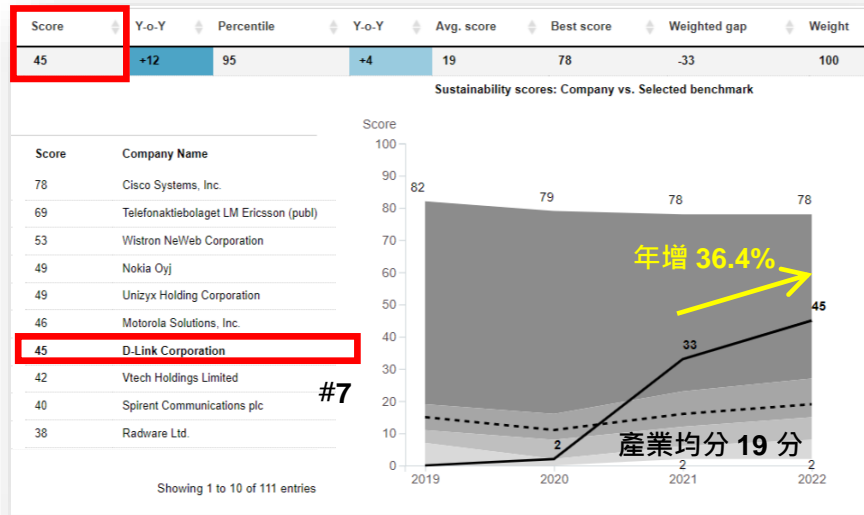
| Score | Y-o-Y | Percentile | Y-o-Y | Avg. score | Best score | Weighted gap | Weight |
|---|---|---|---|---|---|---|---|
| 45 | +12 | 95 | +4 | 19 | 78 | -33 | 100 |

Sustainability scores: Company vs. Selected benchmark

| Score | Company Name |
|---|---|
| 78 | Cisco Systems, Inc. |
| 69 | Telefonaktiebolaget LM Ericsson (publ) |
| 53 | Wistron NeWeb Corporation |
| 49 | Nokia Oyj |
| 49 | Unizyx Holding Corporation |
| 46 | Motorola Solutions, Inc. |
| 45 | D-Link Corporation |
| 42 | Vtech Holdings Limited |
| 40 | Spirent Communications plc |
| 38 | Radware Ltd. |

Showing 1 to 10 of 111 entries

#7

Score
100
90
80
70
60
50
40
30
20
10
0
82
79
78
78
年增 36.4%
45
33
2
2
2
產業均分 19 分
2019
2020
2021
2022